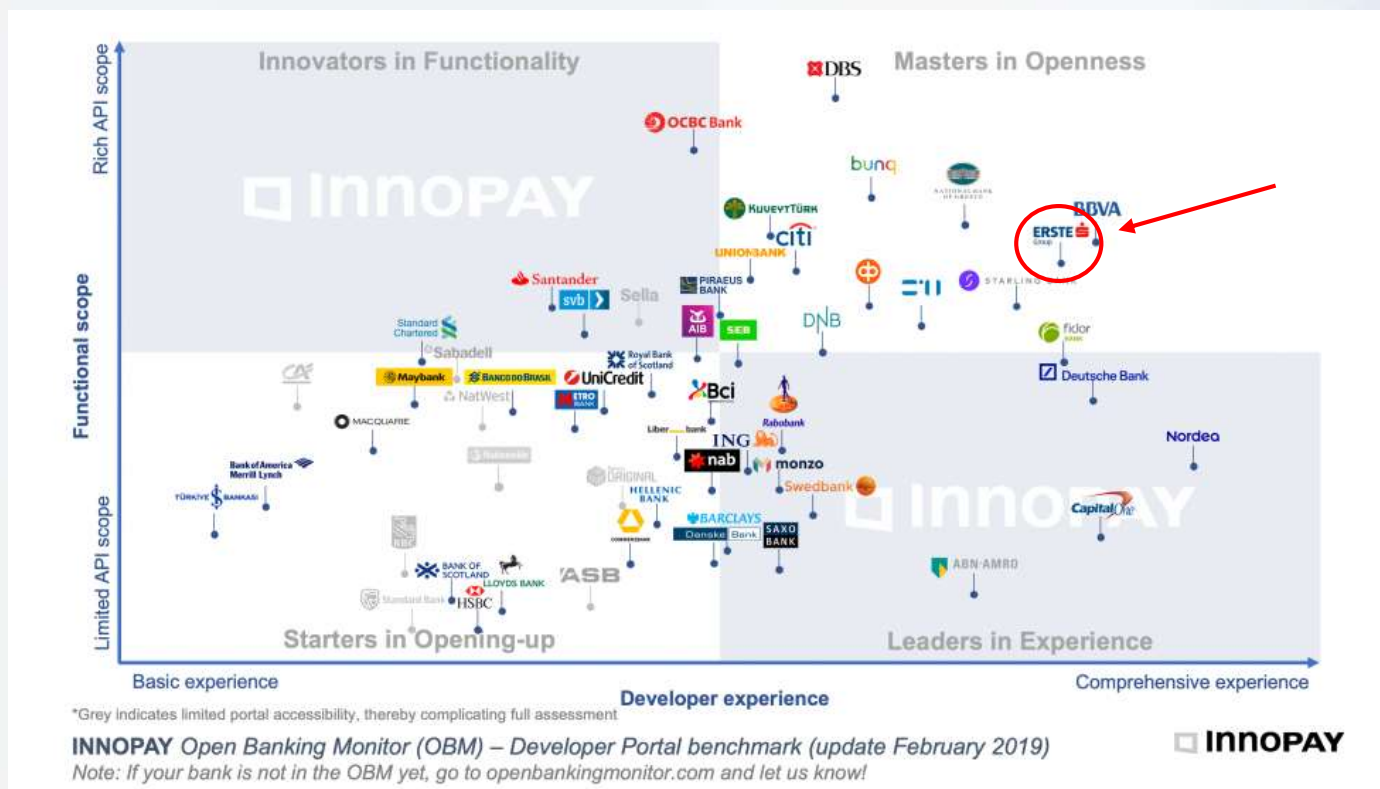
Innovators in Functionality

Masters in Openness

Starters in Opening-up

Leaders in Experience

Rich API scope

Functional scope

Limited API scope

Basic experience

Developer experience

Comprehensive experience

INNOPAY

INNOPAY

DBS

OCBC Bank

bunq

NATIONAL BANK OF GREECE

BBVA

ERSTE Group

KUVEYT TÜRK

citi

UNIONBANK

Santander

svb

Sella

PIRAEUS BANK

STARLING BANK

Standard Chartered

Sabadell

AIB

SEB

DNB

fidor BANK

Royal Bank of Scotland

Deutsche Bank

CA

Maybank

BANCO DO BRASIL

UniCredit

NatWest

METRO BANK

Bci

Rabobank

MACQUARIE

Liberbank

ING

Nordea

Bank of America Merrill Lynch

nab

monzo

ORIGINAL

TÜRKIYE İŞ BANKASI

HELLENIC BANK

Swedbank

Capital One

BARCLAYS

COMMERZBANK

Danske Bank

SAXO BANK

BANK OF SCOTLAND

LLOYDS BANK

ASB

ABN-AMRO

Standard Bank

HSBC

*Grey indicates limited portal accessibility, thereby complicating full assessment

INNOPAY Open Banking Monitor (OBM) – Developer Portal benchmark (update February 2019)

Note: If your bank is not in the OBM yet, go to openbankingmonitor.com and let us know!

INNOPAY